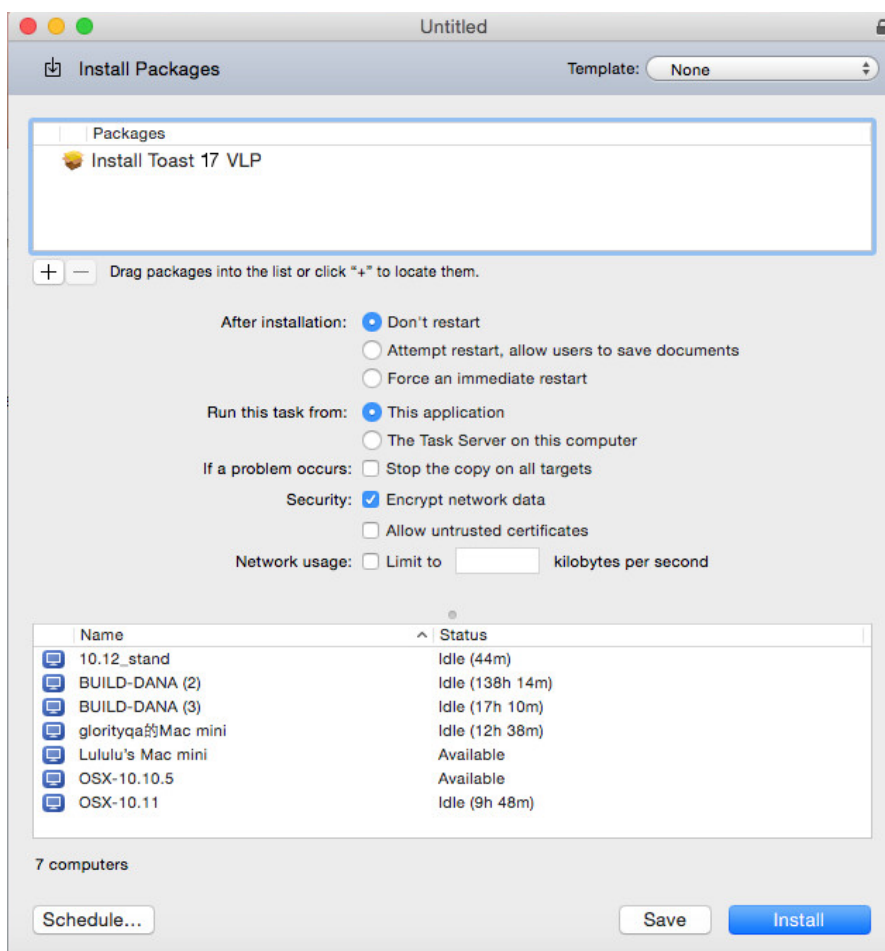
Untitled

Install Packages

Template: None

Packages
Install Toast 17 VLP

+ — Drag packages into the list or click "+" to locate them.

After installation: Don't restart
Attempt restart, allow users to save documents
Force an immediate restart

Run this task from: This application
The Task Server on this computer

If a problem occurs: Stop the copy on all targets

Security: Encrypt network data
Allow untrusted certificates

Network usage: Limit to kilobytes per second

| Name | Status |
|---|---|
| 10.12_stand | Idle (44m) |
| BUILD-DANA (2) | Idle (138h 14m) |
| BUILD-DANA (3) | Idle (17h 10m) |
| gloritygqa的Mac mini | Idle (12h 38m) |
| Lululu's Mac mini | Available |
| OSX-10.10.5 | Available |
| OSX-10.11 | Idle (9h 48m) |

7 computers

Schedule... Save Install